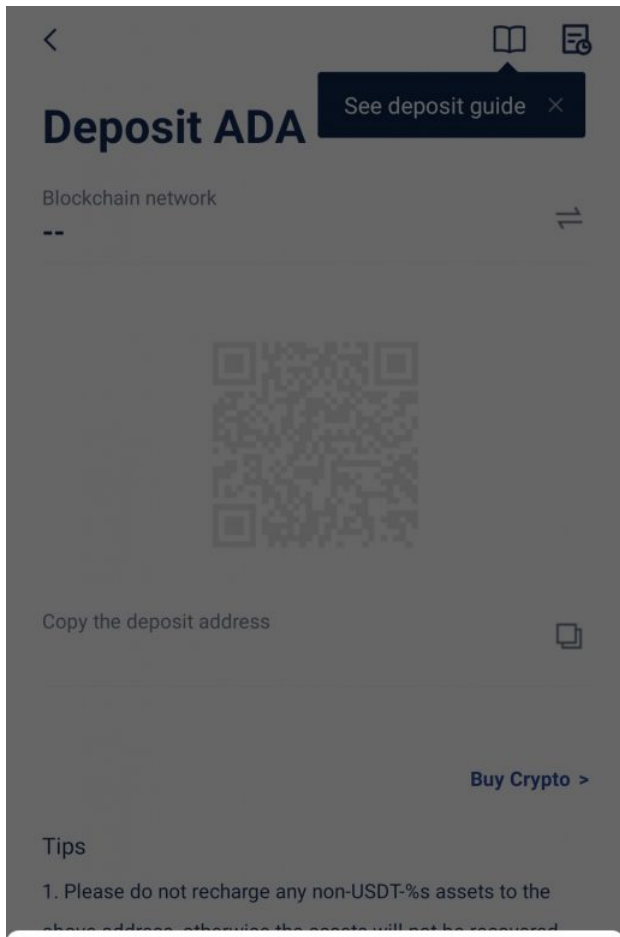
<

See deposit guide ×

Deposit ADA

Blockchain network
--

Copy the deposit address

Buy Crypto >

Tips

1. Please do not recharge any non-USDT-%s assets to the above address, otherwise the assets will not be recovered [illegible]